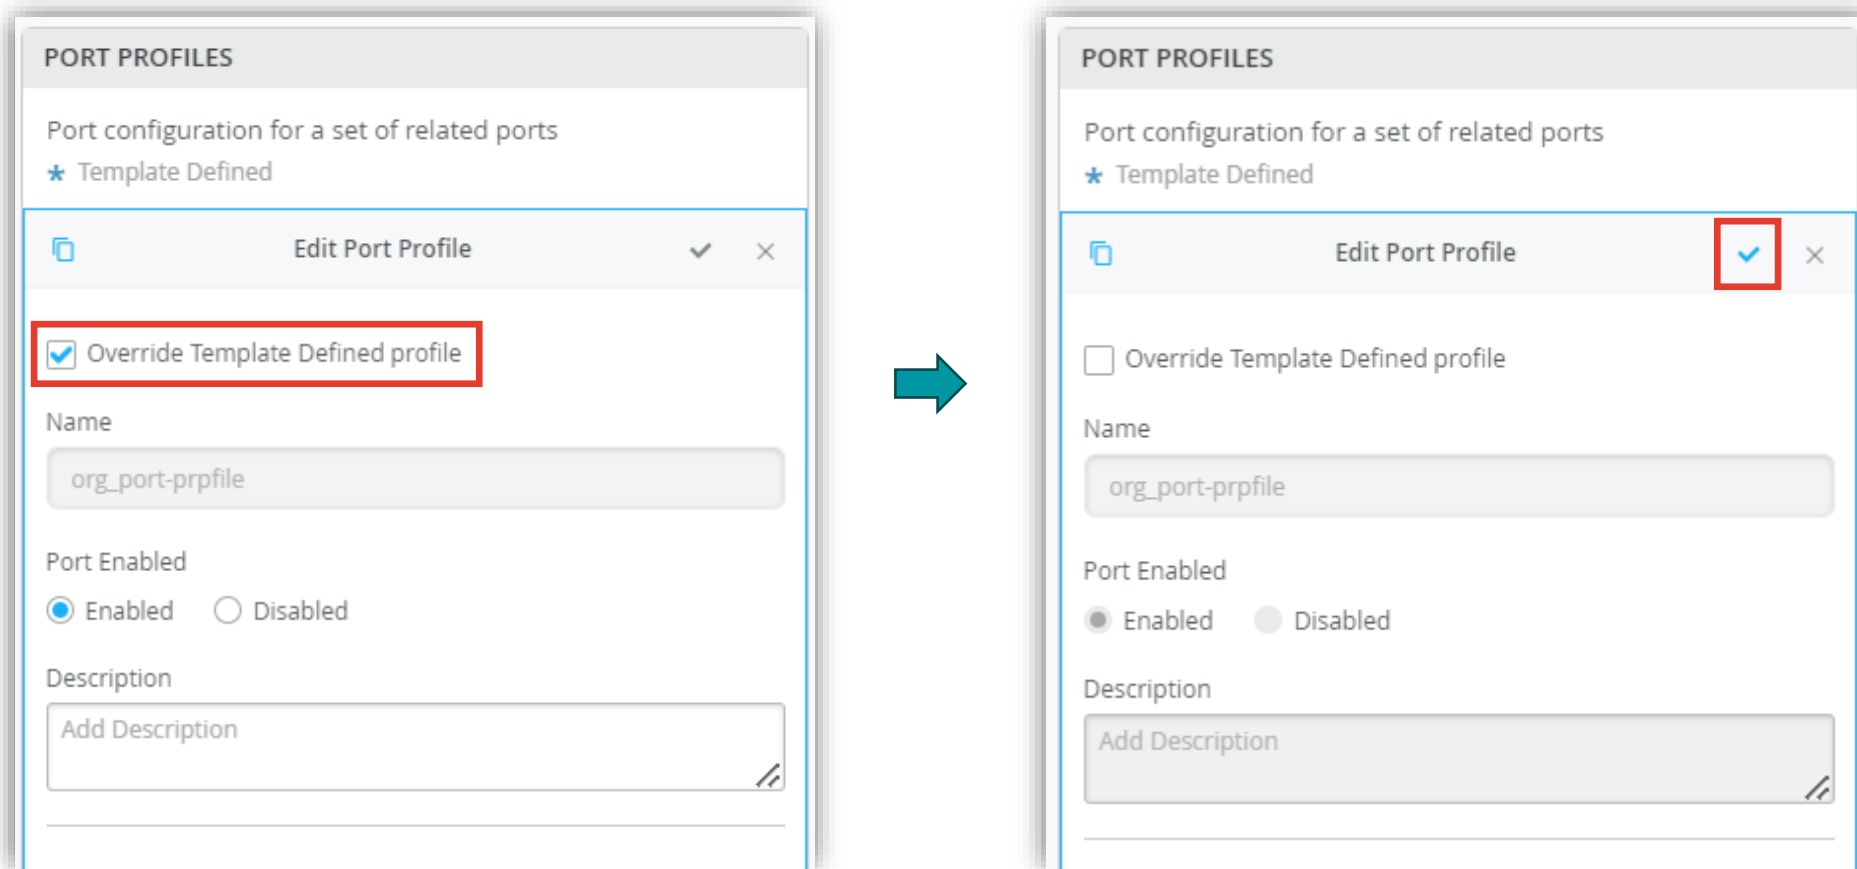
PORT PROFILES

Port configuration for a set of related ports

* Template Defined

Edit Port Profile

Override Template Defined profile

Name

org_port-prpfile

Port Enabled

Enabled Disabled

Description

Add Description

PORT PROFILES

Port configuration for a set of related ports

* Template Defined

Edit Port Profile

Override Template Defined profile

Name

org_port-prpfile

Port Enabled

Enabled Disabled

Description

Add Description